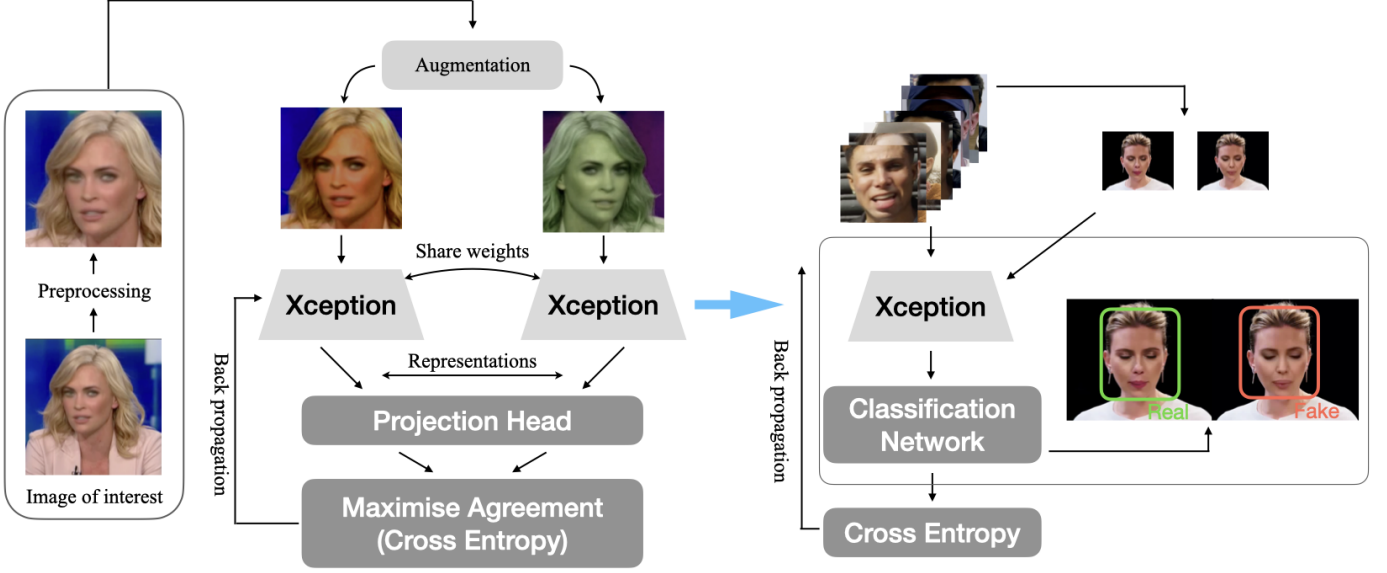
Augmentation

Preprocessing

Image of interest

Share weights

Xception

Xception

Back propagation

Representations

Projection Head

Maximise Agreement
(Cross Entropy)

Back propagation

Xception

Classification Network

Real

Fake

Cross Entropy